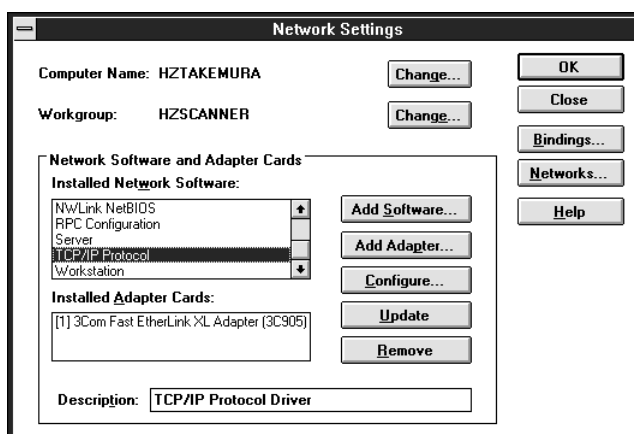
Network Settings

Computer Name: HZTAKEMURA

Change...

Workgroup: HZSCANNER

Change...

OK

Close

Bindings...

Networks...

Help

Network Software and Adapter Cards

Installed Network Software:

NWLink NetBIOS
RPC Configuration
Server
TCP/IP Protocol
Workstation

Add Software...

Add Adapter...

Configure...

Installed Adapter Cards:

[1] 3Com Fast EtherLink XL Adapter (3C905)

Update

Remove

Description: TCP/IP Protocol Driver